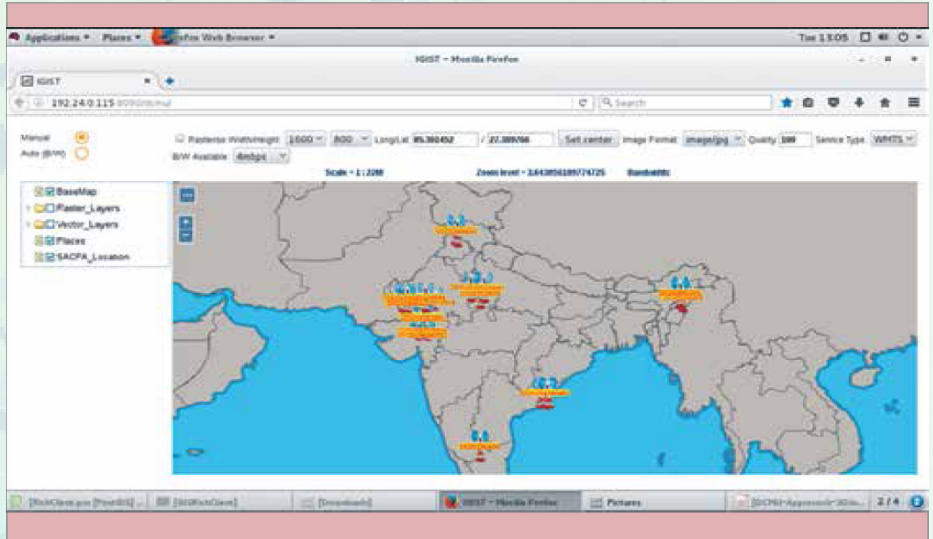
Applications ▾ Places ▾ Firefox Web Browser ▾
Tue 13:05
IGIST – Mozilla Firefox
IGIST
192.24.0.115:8080/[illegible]
Search
Manual
Auto (B/W)
Rasterise Width/Height 1000 800 Long/Lat 85.360452 / 27.389766 Set center Image Format image/jpg Quality 100 Service Type WMTS
B/W Available 4mbps
Scale = 1 : 2200 Zoom level = 3.643856189774725 Bandwidth:
BaseMap
Raster_Layers
Vector_Layers
Places
SACFA_Location
+
−
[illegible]
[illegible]
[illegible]
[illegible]
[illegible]
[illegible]
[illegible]
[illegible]
[RichClient.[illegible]]
[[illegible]RichClient]
[Downloads]
IGIST – Mozilla Firefox
Pictures
[DCM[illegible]]
2 / 4